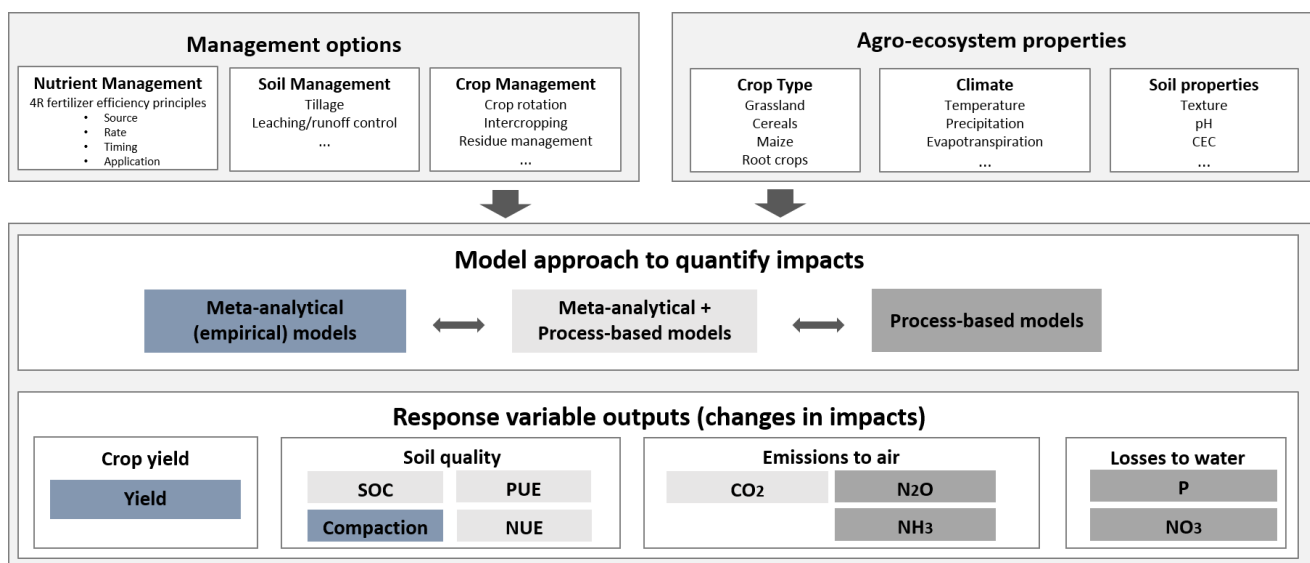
Management options

Nutrient Management
4R fertilizer efficiency principles
- Source
- Rate
- Timing
- Application

Soil Management
Tillage
Leaching/runoff control
...

Crop Management
Crop rotation
Intercropping
Residue management
...

Agro-ecosystem properties

Crop Type
Grassland
Cereals
Maize
Root crops

Climate
Temperature
Precipitation
Evapotranspiration
...

Soil properties
Texture
pH
CEC
...

Model approach to quantify impacts

Meta-analytical (empirical) models

Meta-analytical + Process-based models

Process-based models

Response variable outputs (changes in impacts)

Crop yield
Yield

Soil quality
SOC
PUE
Compaction
NUE

Emissions to air
$CO_2$
$N_2O$
$NH_3$

Losses to water
P
$NO_3$